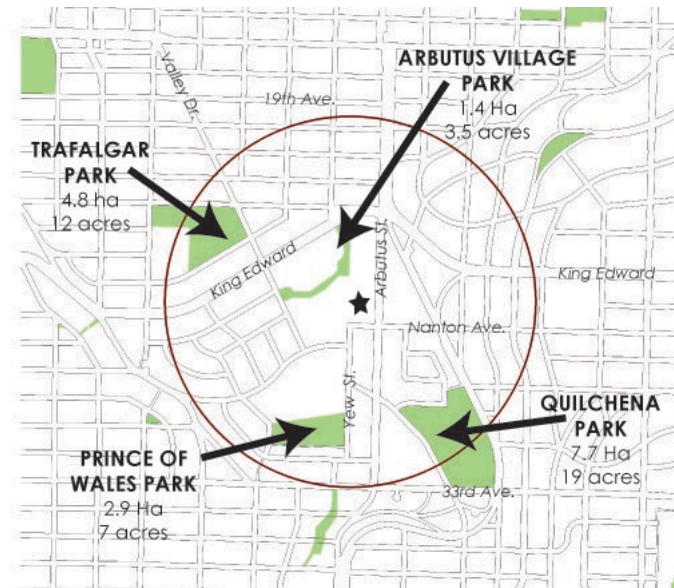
ARBUTUS VILLAGE PARK
1.4 Ha
3.5 acres

TRAFALGAR PARK
4.8 ha
12 acres

Valley Dr.

19th Ave.

King Edward

Arbutus St.

King Edward

Nanton Ave.

Yew St.

QUILCHENA PARK
7.7 Ha
19 acres

PRINCE OF WALES PARK
2.9 Ha
7 acres

33rd Ave.